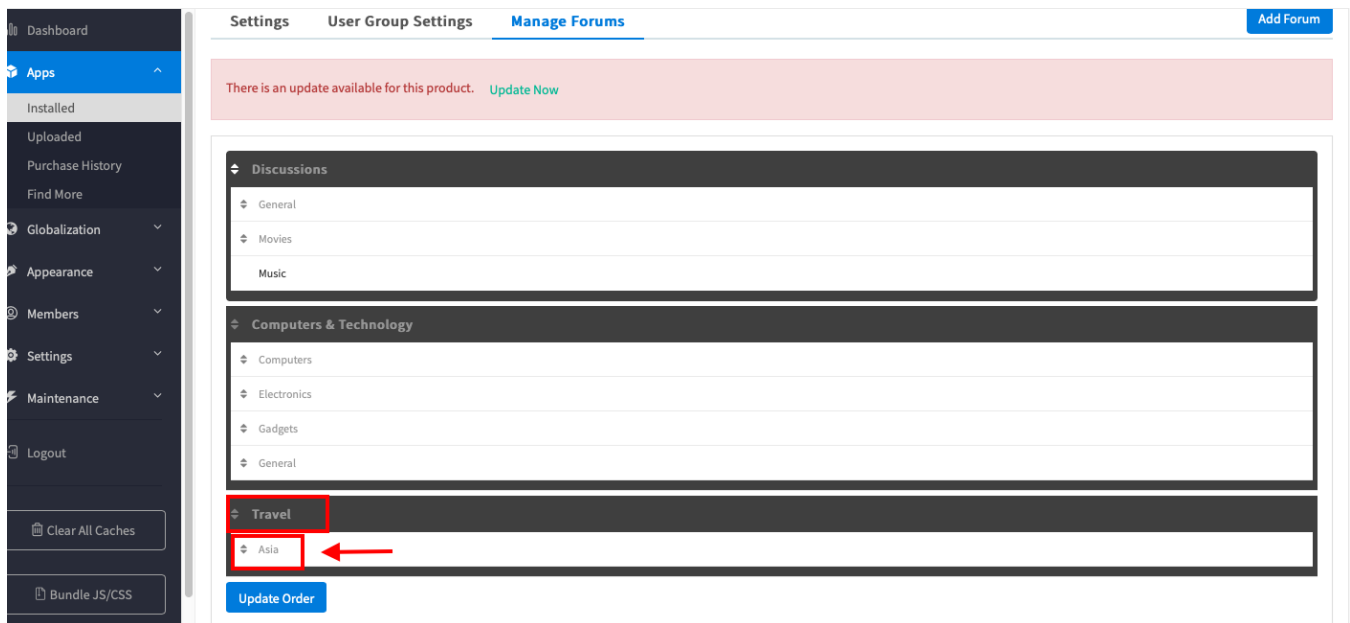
Dashboard
Apps
Installed
Uploaded
Purchase History
Find More
Globalization
Appearance
Members
Settings
Maintenance
Logout
Clear All Caches
Bundle JS/CSS

Settings User Group Settings Manage Forums
Add Forum

There is an update available for this product. Update Now

Discussions
General
Movies
Music

Computers & Technology
Computers
Electronics
Gadgets
General

Travel
Asia

Update Order